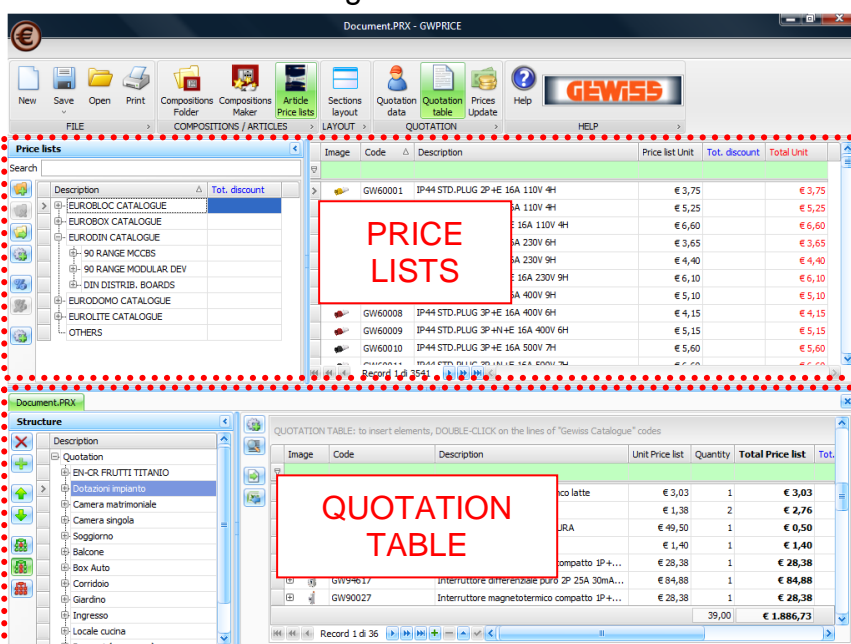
Document.PRX - GWPRICE

New Save Open Print
FILE
Compositions Folder Compositions Maker Article Price lists
COMPOSITIONS / ARTICLES
Sections layout
LAYOUT
Quotation data Quotation table Prices Update
QUOTATION
Help
HELP
GEWISS

Price lists
Search
| Description | Tot. discount |
|---|---|
| EUROBLOC CATALOGUE | |
| EUROBOX CATALOGUE | |
| EURODIN CATALOGUE | |
| 90 RANGE MCCBS | |
| 90 RANGE MODULAR DEV | |
| DIN DISTRIB. BOARDS | |
| EURODOMO CATALOGUE | |
| EUROLITE CATALOGUE | |
| OTHERS | |

| Image | Code | Description | Price list Unit | Tot. discount | Total Unit |
|---|---|---|---|---|---|
| | GW60001 | IP44 STD.PLUG 2P+E 16A 110V 4H | € 3,75 | | € 3,75 |
| | | 6A 110V 4H | € 5,25 | | € 5,25 |
| | | E 16A 110V 4H | € 6,60 | | € 6,60 |
| | | 6A 230V 6H | € 3,65 | | € 3,65 |
| | | 6A 230V 6H | € 4,40 | | € 4,40 |
| | | E 16A 230V 9H | € 6,10 | | € 6,10 |
| | | 6A 400V 9H | € 5,10 | | € 5,10 |
| | GW60008 | IP44 STD.PLUG 3P+E 16A 400V 6H | € 4,15 | | € 4,15 |
| | GW60009 | IP44 STD.PLUG 3P+N+E 16A 400V 6H | € 5,15 | | € 5,15 |
| | GW60010 | IP44 STD.PLUG 3P+E 16A 500V 7H | € 5,60 | | € 5,60 |

Record 1 di 3541

PRICE LISTS

Document.PRX
Structure
Description
Quotation
EN-CR FRUTTI TITANIO
Dotazioni impianto
Camera matrimoniale
Camera singola
Soggiorno
Balcone
Box Auto
Corridoio
Giardino
Ingresso
Locale cucina

QUOTATION TABLE: to insert elements, DOUBLE-CLICK on the lines of "Gewiss Catalogue" codes

| Image | Code | Description | Unit Price list | Quantity | Total Price list | Tot. |
|---|---|---|---|---|---|---|
| | | nco latte | € 3,03 | 1 | € 3,03 | |
| | | | € 1,38 | 2 | € 2,76 | |
| | | URA | € 49,50 | 1 | € 0,50 | |
| | | | € 1,40 | 1 | € 1,40 | |
| | | ompatto 1P+... | € 28,38 | 1 | € 28,38 | |
| | GW94617 | Interruttore differenziale puro 2P 25A 30mA... | € 84,88 | 1 | € 84,88 | |
| | GW90027 | Interruttore magnetotermico compatto 1P+... | € 28,38 | 1 | € 28,38 | |
| | | | | 39,00 | € 1.886,73 | |

Record 1 di 36

QUOTATION TABLE